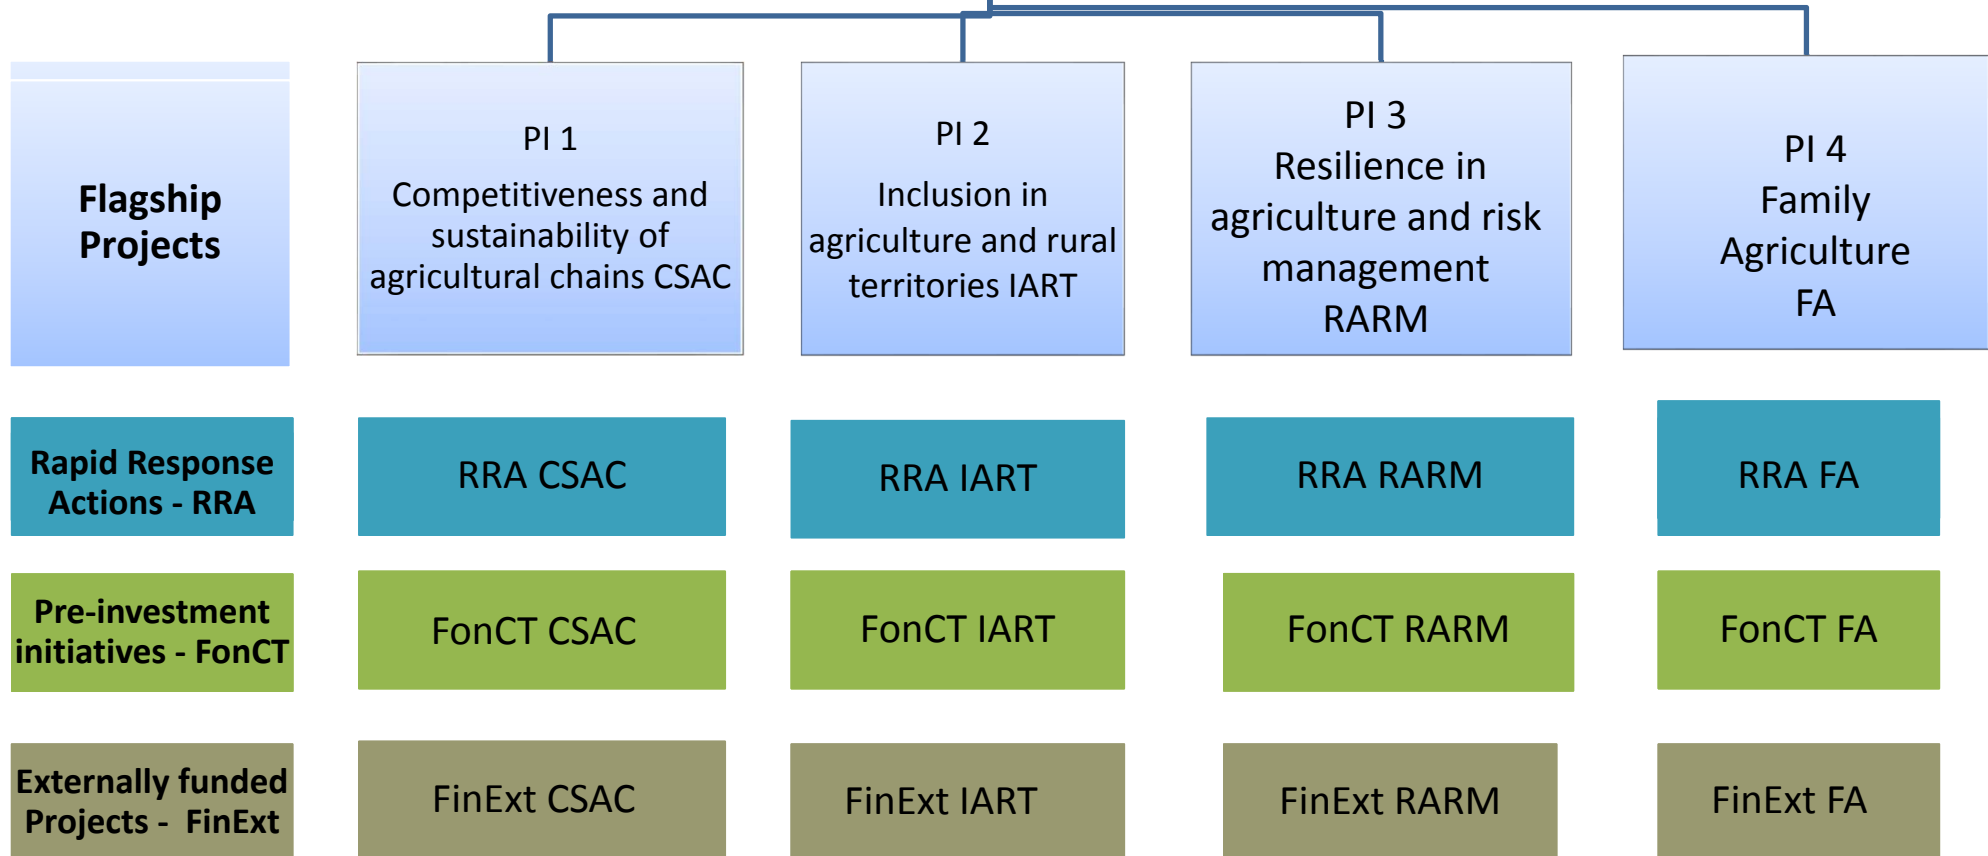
Flagship Projects

PI 1
Competitiveness and sustainability of agricultural chains CSAC

PI 2
Inclusion in agriculture and rural territories IART

PI 3
Resilience in agriculture and risk management RARM

PI 4
Family Agriculture FA

Rapid Response Actions - RRA

RRA CSAC

RRA IART

RRA RARM

RRA FA

Pre-investment initiatives - FonCT

FonCT CSAC

FonCT IART

FonCT RARM

FonCT FA

Externally funded Projects - FinExt

FinExt CSAC

FinExt IART

FinExt RARM

FinExt FA